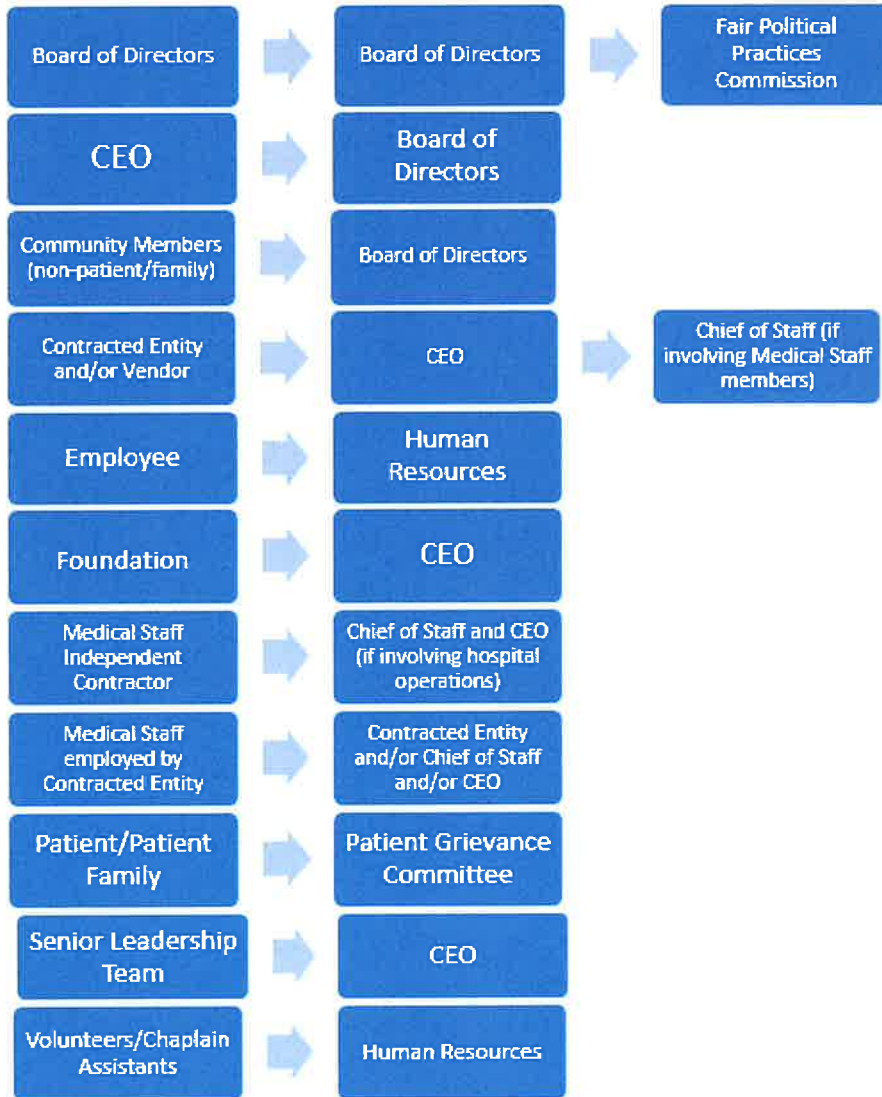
Board of Directors

Board of Directors

Fair Political Practices Commission

CEO

Board of Directors

Community Members (non-patient/family)

Board of Directors

Contracted Entity and/or Vendor

CEO

Chief of Staff (if involving Medical Staff members)

Employee

Human Resources

Foundation

CEO

Medical Staff Independent Contractor

Chief of Staff and CEO (if involving hospital operations)

Medical Staff employed by Contracted Entity

Contracted Entity and/or Chief of Staff and/or CEO

Patient/Patient Family

Patient Grievance Committee

Senior Leadership Team

CEO

Volunteers/Chaplain Assistants

Human Resources